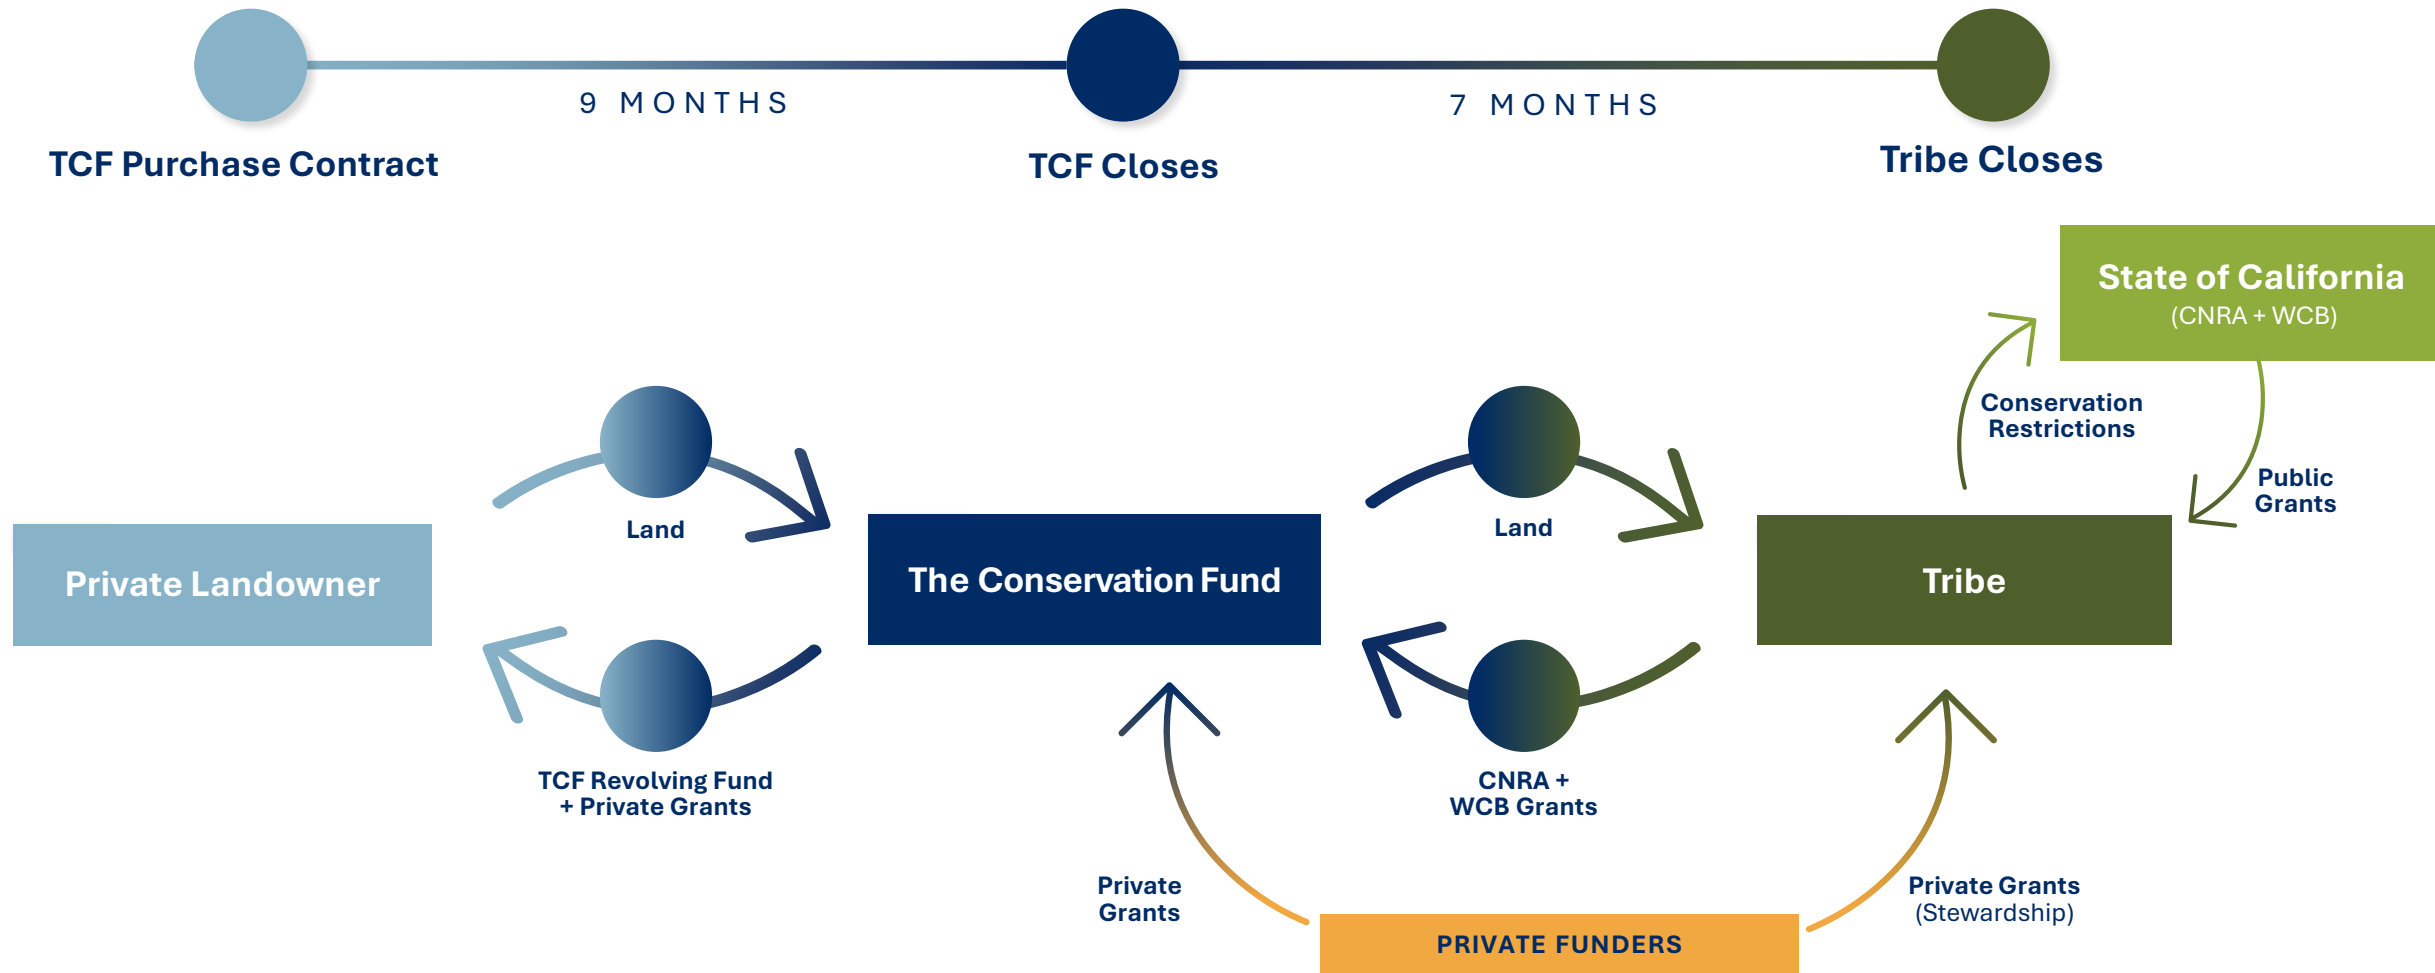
9 MONTHS

7 MONTHS

TCF Purchase Contract

TCF Closes

Tribe Closes

State of California
(CNRA + WCB)

Conservation Restrictions

Public Grants

Land

Land

Private Landowner

The Conservation Fund

Tribe

TCF Revolving Fund + Private Grants

CNRA + WCB Grants

Private Grants

Private Grants (Stewardship)

PRIVATE FUNDERS